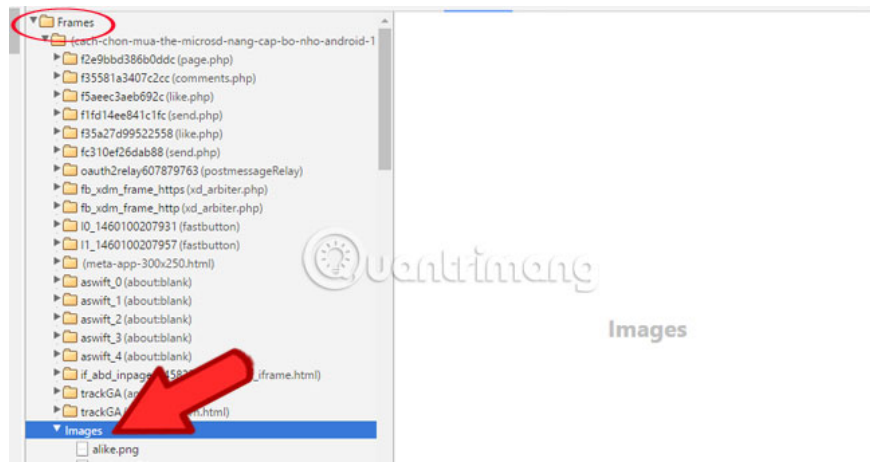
Frames
(cach-chon-mua-the-microsd-nang-cap-bo-nho-android-1
f2e9bbd386b0ddc (page.php)
f35581a3407c2cc (comments.php)
f5aeec3aeb692c (like.php)
f1fd14ee841c1fc (send.php)
f35a27d99522558 (like.php)
fc310ef26dab88 (send.php)
oauth2relay607879763 (postmessageRelay)
fb_xdm_frame_https (xd_arbiter.php)
fb_xdm_frame_http (xd_arbiter.php)
I0_1460100207931 (fastbutton)
I1_1460100207957 (fastbutton)
(meta-app-300x250.html)
aswift_0 (about:blank)
aswift_1 (about:blank)
aswift_2 (about:blank)
aswift_3 (about:blank)
aswift_4 (about:blank)
if_abd_inpage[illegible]iframe.html)
trackGA (a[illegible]
trackGA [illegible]n.html)
Images
alike.png

Images

Quantrimang